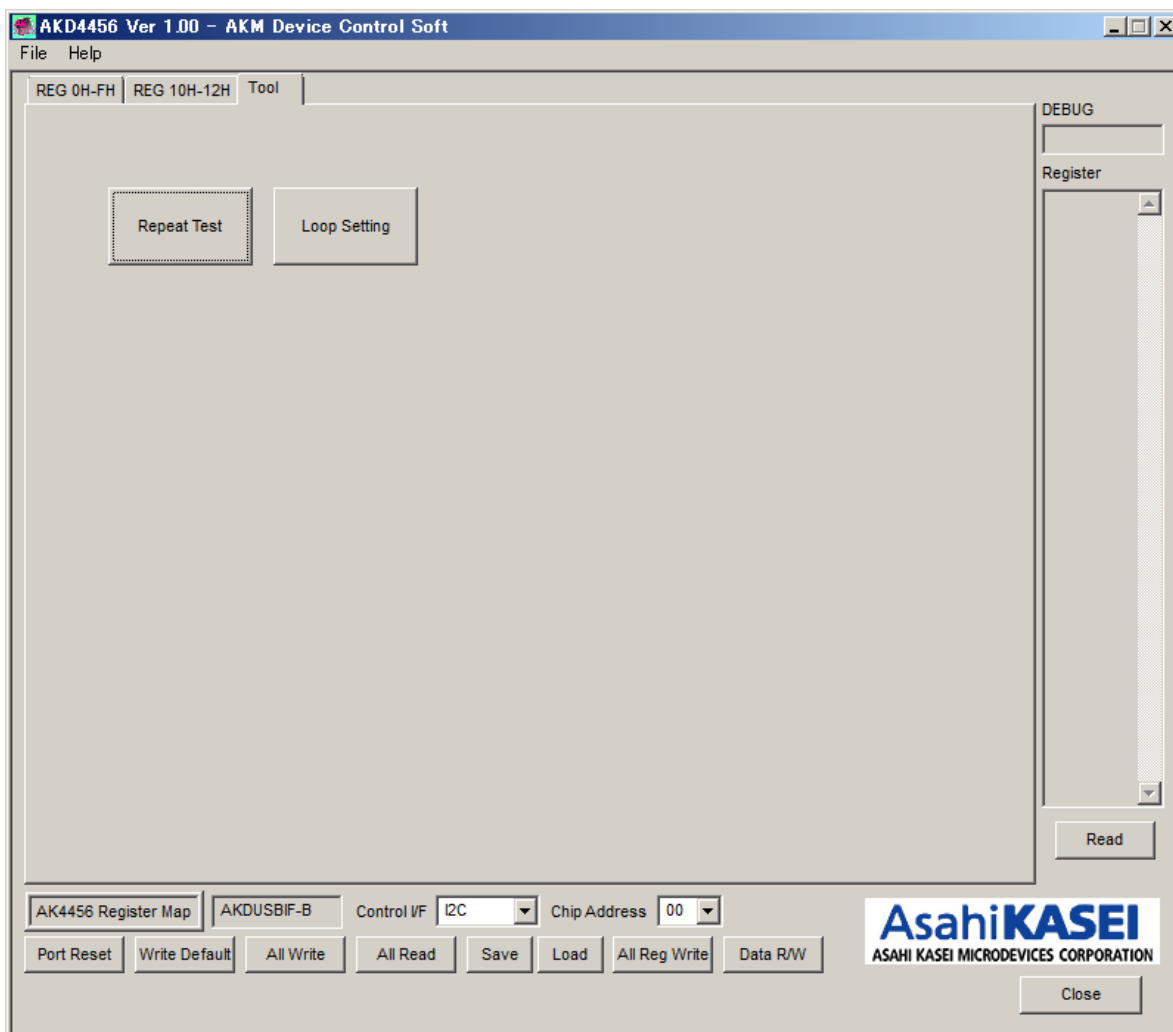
AKD4456 Ver 1.00 - AKM Device Control Soft

File Help

REG 0H-FH | REG 10H-12H | Tool

Repeat Test

Loop Setting

DEBUG

Register

Read

AK4456 Register Map

AKDUSBIF-B

Control I/F I2C

Chip Address 00

Port Reset

Write Default

All Write

All Read

Save

Load

All Reg Write

Data R/W

AsahiKASEI
ASAHI KASEI MICRODEVICES CORPORATION

Close